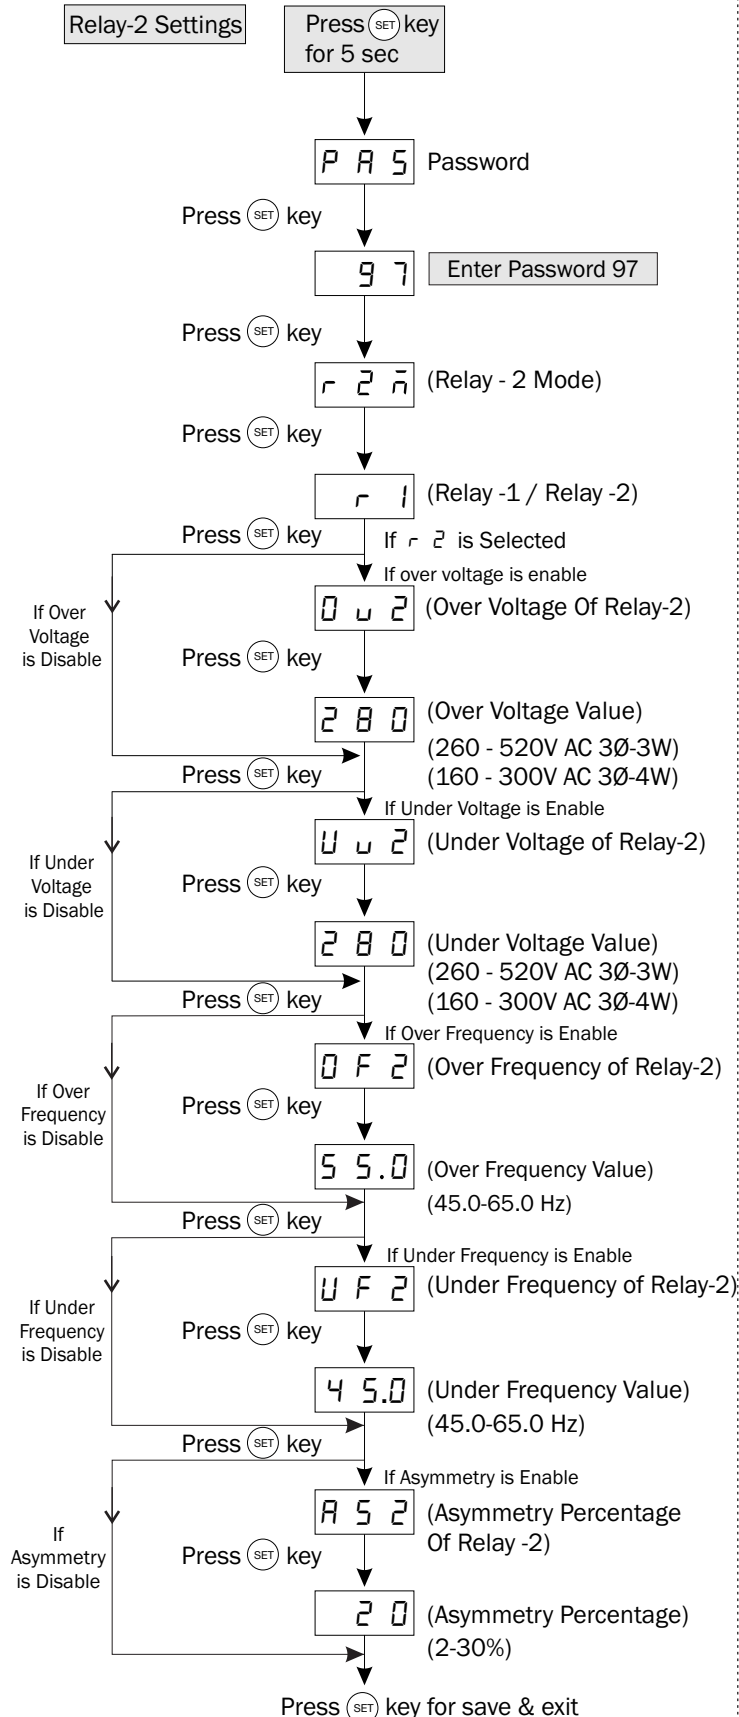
Relay-2 Settings

Press SET key for 5 sec

PAS Password

Press SET key

97 Enter Password 97

Press SET key

r2m (Relay - 2 Mode)

Press SET key

r 1 (Relay -1 / Relay -2)

Press SET key

If r 2 is Selected

If over voltage is enable

If Over Voltage is Disable

Ou2 (Over Voltage Of Relay-2)

Press SET key

280 (Over Voltage Value)
(260 - 520V AC 3Ø-3W)
(160 - 300V AC 3Ø-4W)

Press SET key

If Under Voltage is Enable

If Under Voltage is Disable

Uu2 (Under Voltage of Relay-2)

Press SET key

280 (Under Voltage Value)
(260 - 520V AC 3Ø-3W)
(160 - 300V AC 3Ø-4W)

Press SET key

If Over Frequency is Enable

If Over Frequency is Disable

OF2 (Over Frequency of Relay-2)

Press SET key

55.0 (Over Frequency Value)
(45.0-65.0 Hz)

Press SET key

If Under Frequency is Enable

If Under Frequency is Disable

UF2 (Under Frequency of Relay-2)

Press SET key

45.0 (Under Frequency Value)
(45.0-65.0 Hz)

Press SET key

If Asymmetry is Enable

If Asymmetry is Disable

AS2 (Asymmetry Percentage Of Relay -2)

Press SET key

20 (Asymmetry Percentage)
(2-30%)

Press SET key for save & exit